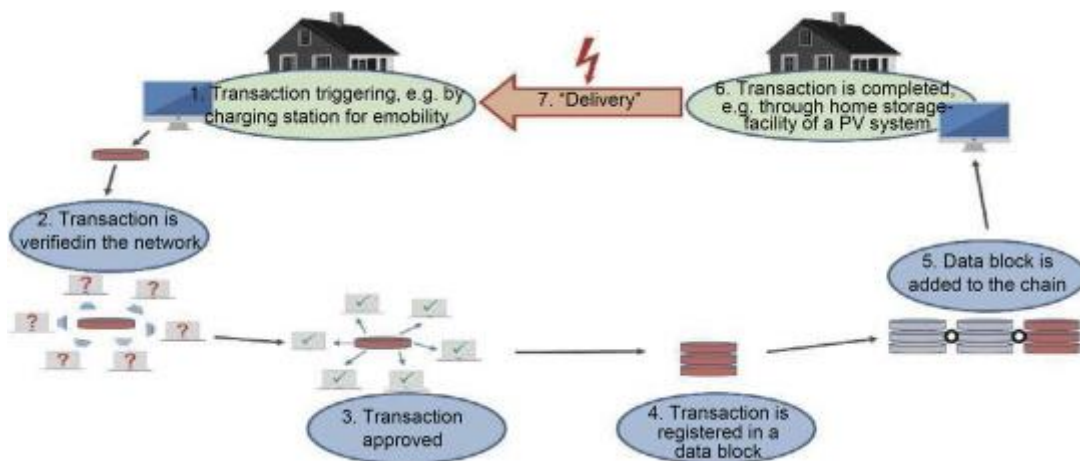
1. Transaction triggering, e.g. by charging station for emobility

7. "Delivery"

6. Transaction is completed, e.g. through home storage-facility of a PV system

2. Transaction is verifiedin the network

?

?

?

?

?

?

5. Data block is added to the chain

3. Transaction approved

4. Transaction is registered in a data block